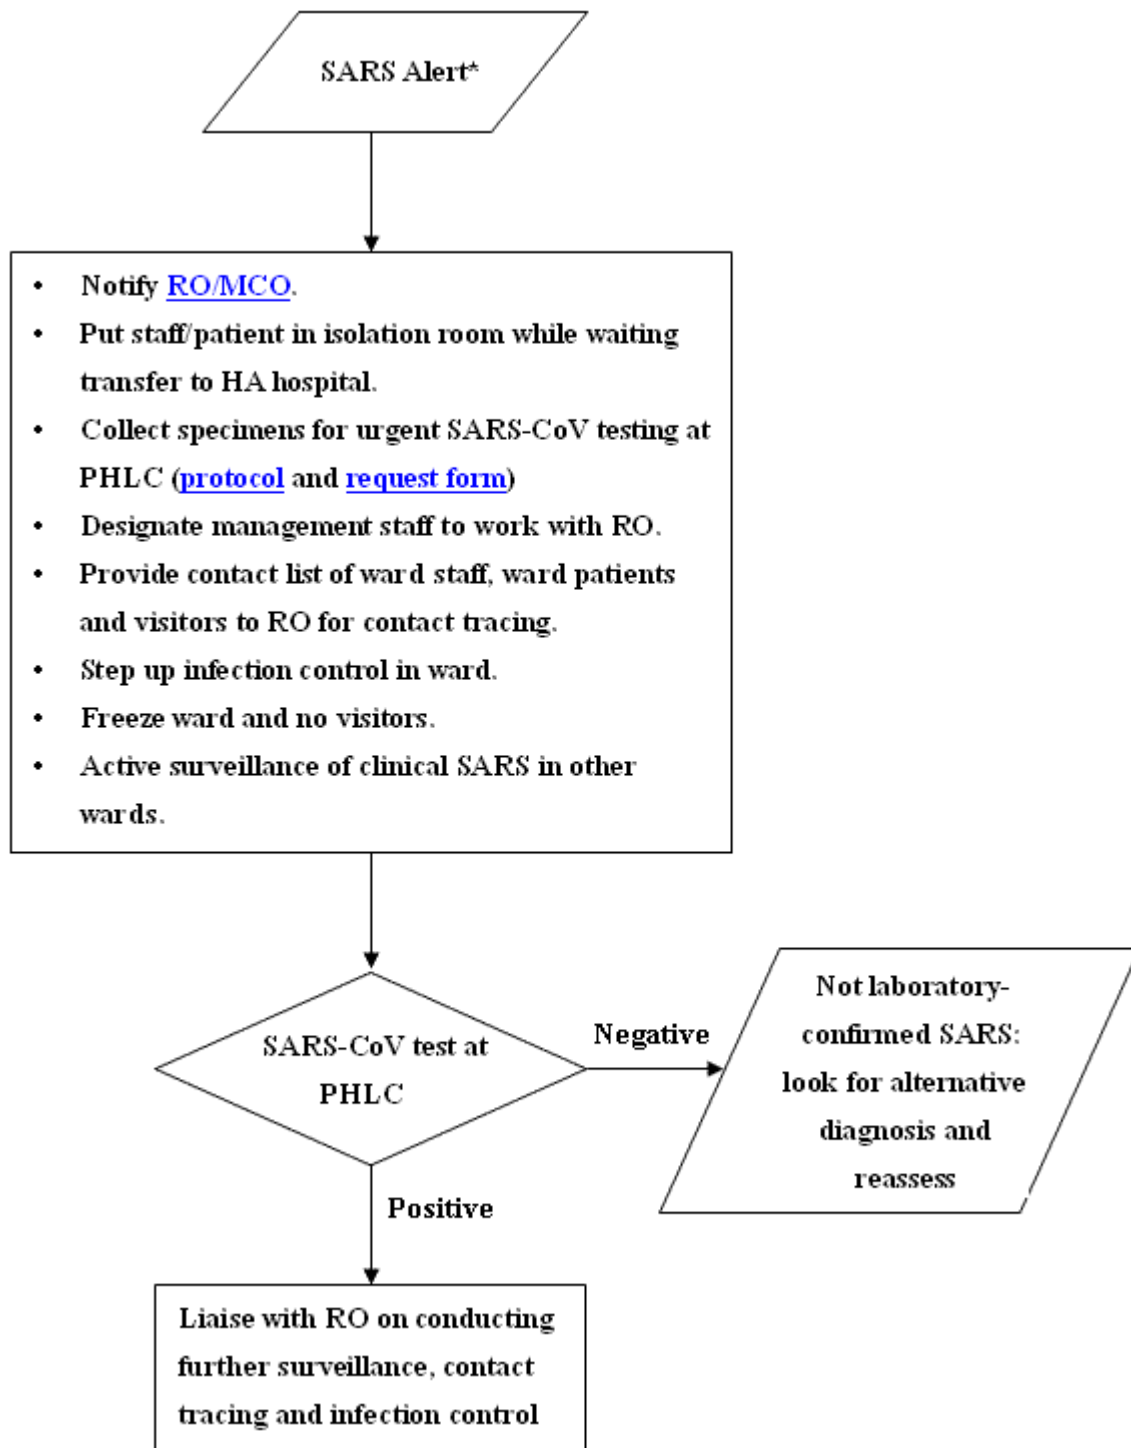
SARS Alert*

- Notify RO/MCO.
- Put staff/patient in isolation room while waiting transfer to HA hospital.
- Collect specimens for urgent SARS-CoV testing at PHLC (protocol and request form)
- Designate management staff to work with RO.
- Provide contact list of ward staff, ward patients and visitors to RO for contact tracing.
- Step up infection control in ward.
- Freeze ward and no visitors.
- Active surveillance of clinical SARS in other wards.

SARS-CoV test at PHLC

Negative

Not laboratory-confirmed SARS: look for alternative diagnosis and reassess

Positive

Liaise with RO on conducting further surveillance, contact tracing and infection control